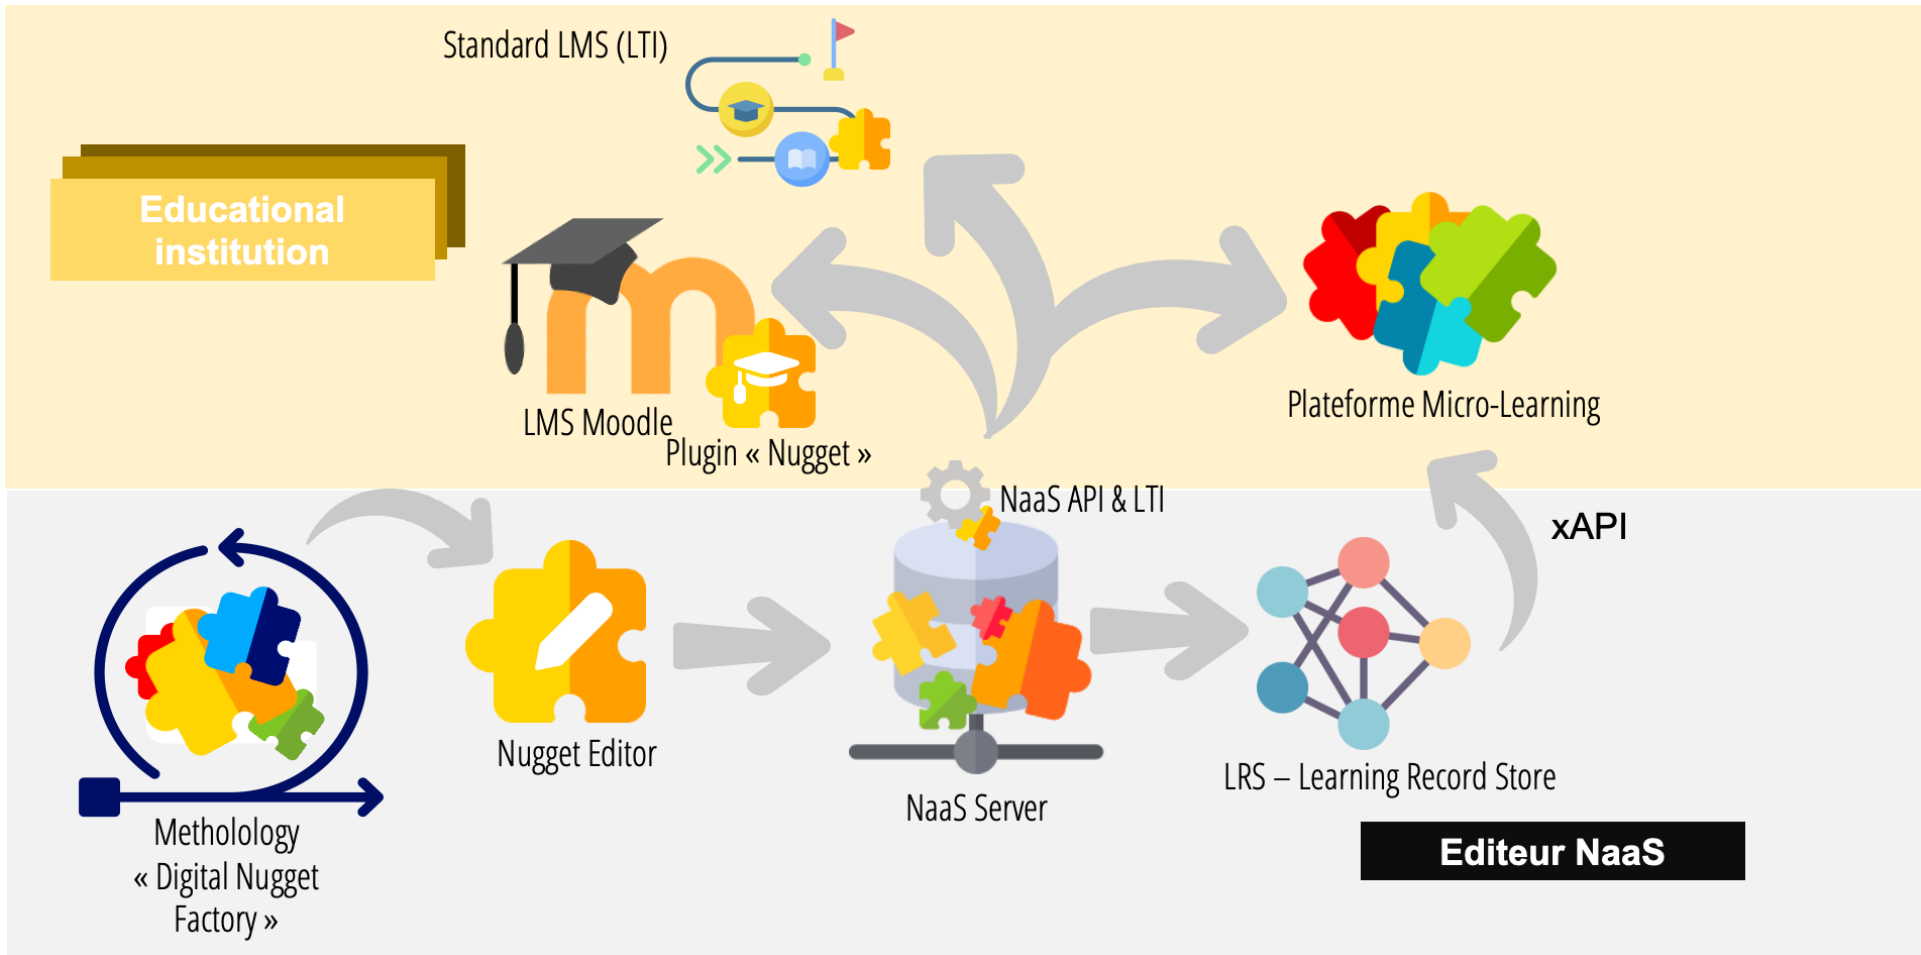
Standard LMS (LTI)

Educational institution

LMS Moodle
Plugin « Nugget »

Plateforme Micro-Learning

NaaS API & LTI

xAPI

Metholology « Digital Nugget Factory »

Nugget Editor

NaaS Server

LRS – Learning Record Store

Editeur NaaS